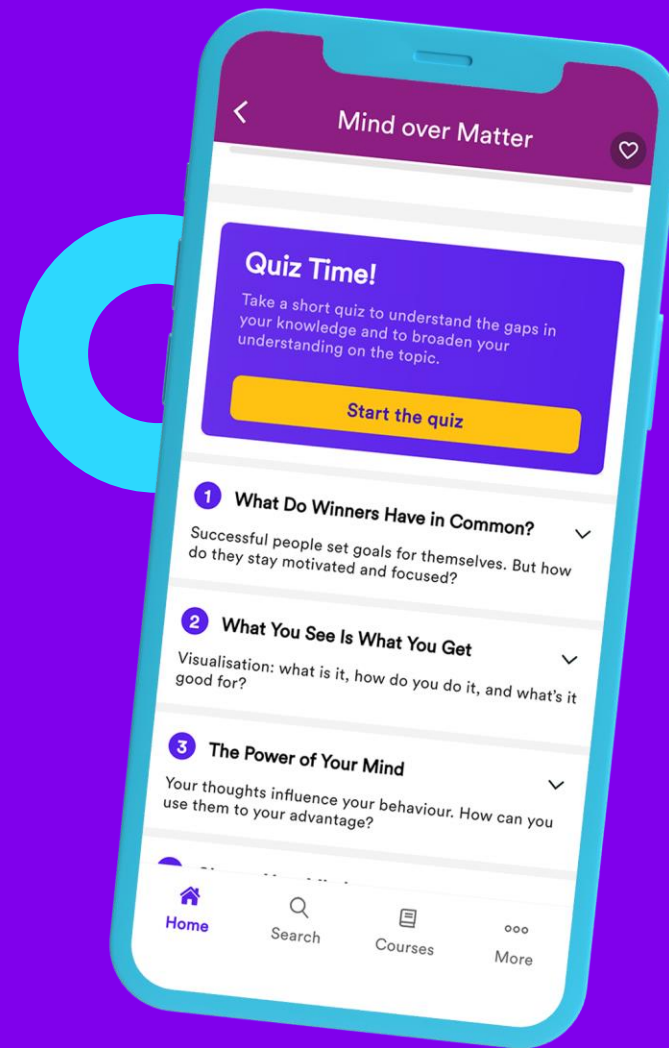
Mind over Matter

Quiz Time!

Take a short quiz to understand the gaps in your knowledge and to broaden your understanding on the topic.

Start the quiz

1 What Do Winners Have in Common?

Successful people set goals for themselves. But how do they stay motivated and focused?

2 What You See Is What You Get

Visualisation: what is it, how do you do it, and what's it good for?

3 The Power of Your Mind

Your thoughts influence your behaviour. How can you use them to your advantage?

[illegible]

Home

Search

Courses

More